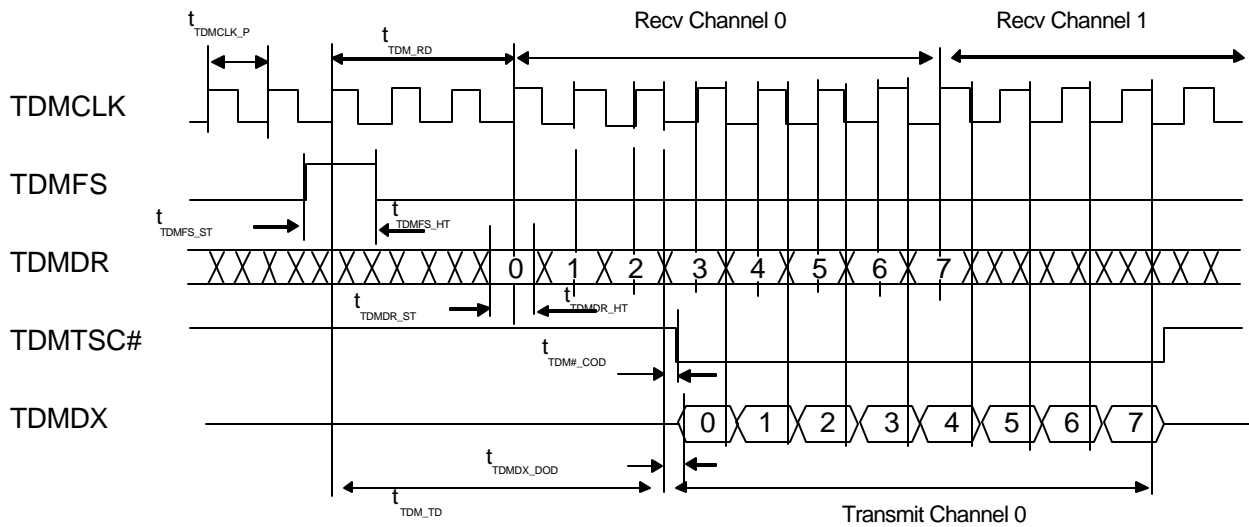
$t_{TDMCLK\_P}$

$t_{TDM\_RD}$

Recv Channel 0

Recv Channel 1

TDMCLK

TDMFS

$t_{TDMFS\_ST}$

$t_{TDMFS\_HT}$

TDMDR

0 1 2 3 4 5 6 7

$t_{TDMDR\_ST}$

$t_{TDMDR\_HT}$

TDMTSC#

$t_{TDM\#\_COD}$

TDMDX

0 1 2 3 4 5 6 7

$t_{TDMDX\_DOD}$

$t_{TDM\_TD}$

Transmit Channel 0